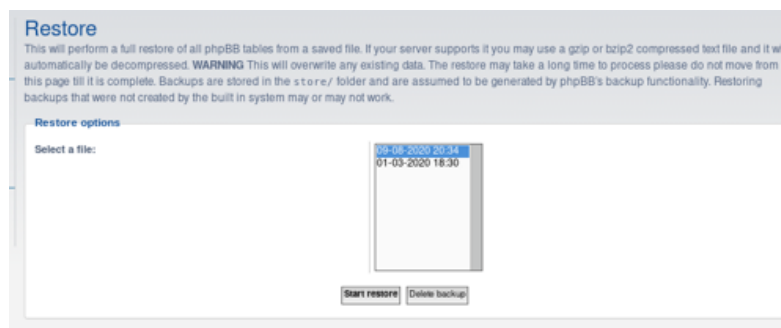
Restore

This will perform a full restore of all phpBB tables from a saved file. If your server supports it you may use a gzip or bzip2 compressed text file and it w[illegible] automatically be decompressed. **WARNING** This will overwrite any existing data. The restore may take a long time to process please do not move from this page till it is complete. Backups are stored in the store/ folder and are assumed to be generated by phpBB's backup functionality. Restoring backups that were not created by the built in system may or may not work.

Restore options

Select a file:

09-08-2020 20:34
01-03-2020 18:30

Start restore | Delete backup